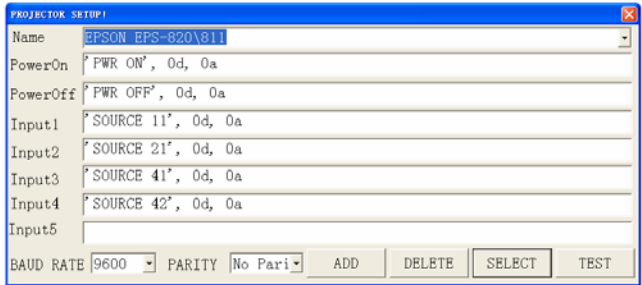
PROJECTOR SETUP!

Name EPSON EPS-820\811

PowerOn 'PWR ON', 0d, 0a

PowerOff 'PWR OFF', 0d, 0a

Input1 'SOURCE 11', 0d, 0a

Input2 'SOURCE 21', 0d, 0a

Input3 'SOURCE 41', 0d, 0a

Input4 'SOURCE 42', 0d, 0a

Input5

BAUD RATE 9600 PARITY No Pari ADD DELETE SELECT TEST